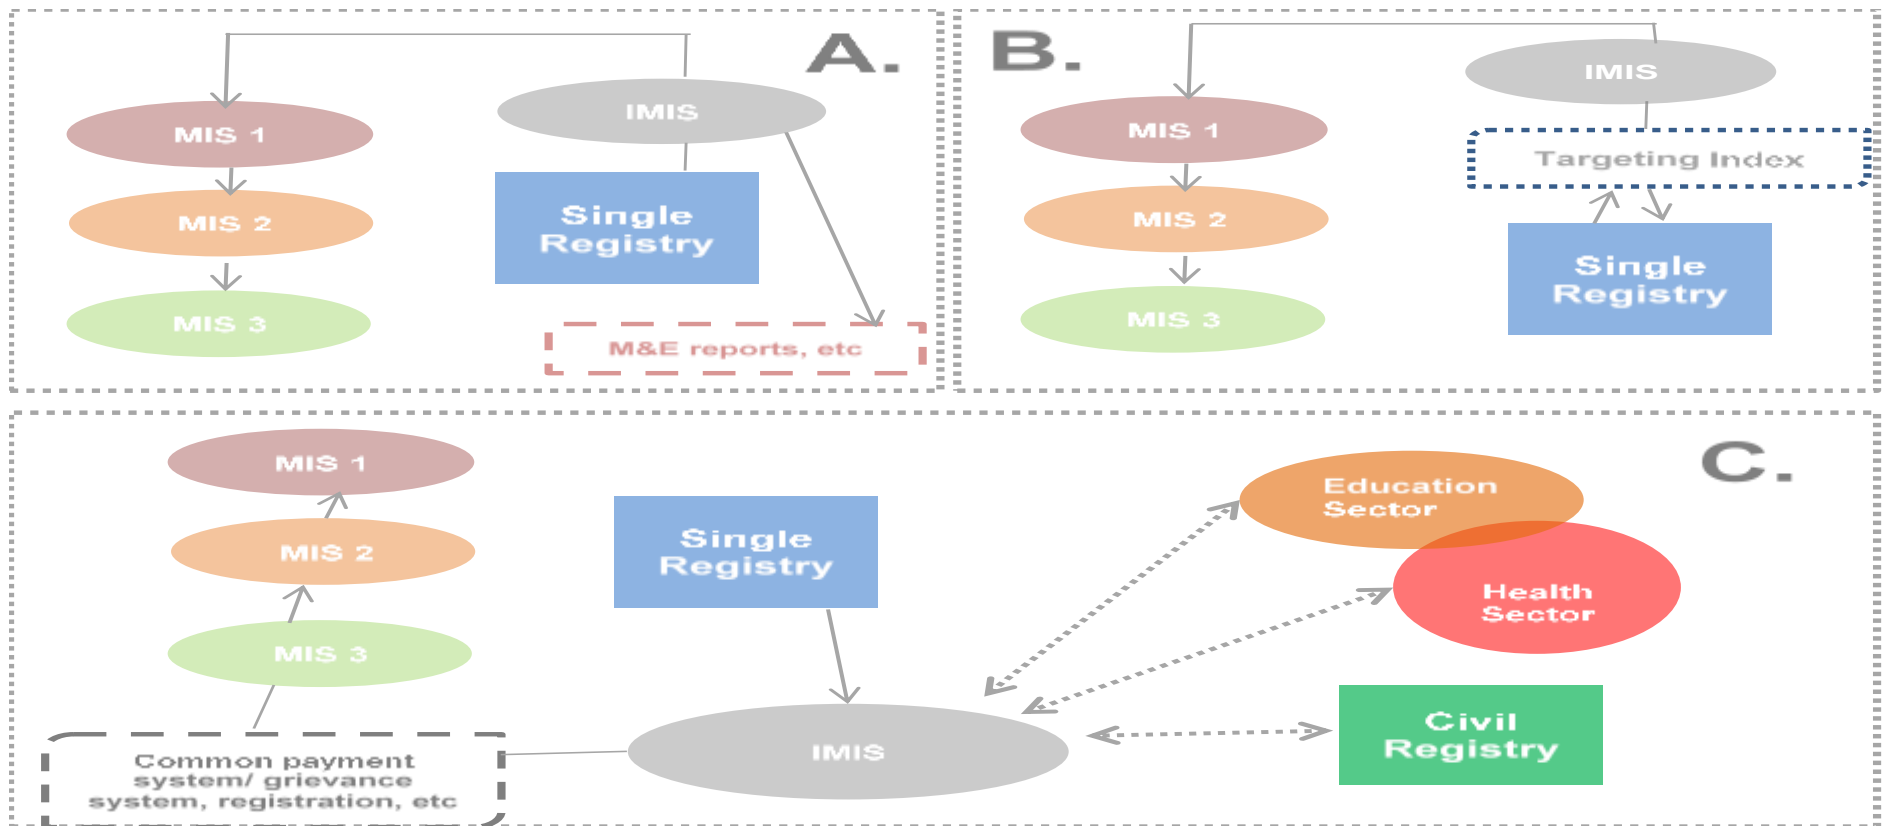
A.

MIS 1

MIS 2

MIS 3

IMIS

Single Registry

M&E reports, etc

B.

MIS 1

MIS 2

MIS 3

IMIS

Targeting Index

Single Registry

C.

MIS 1

MIS 2

MIS 3

Single Registry

Education Sector

Health Sector

Civil Registry

IMIS

Common payment system/ grievance system, registration, etc